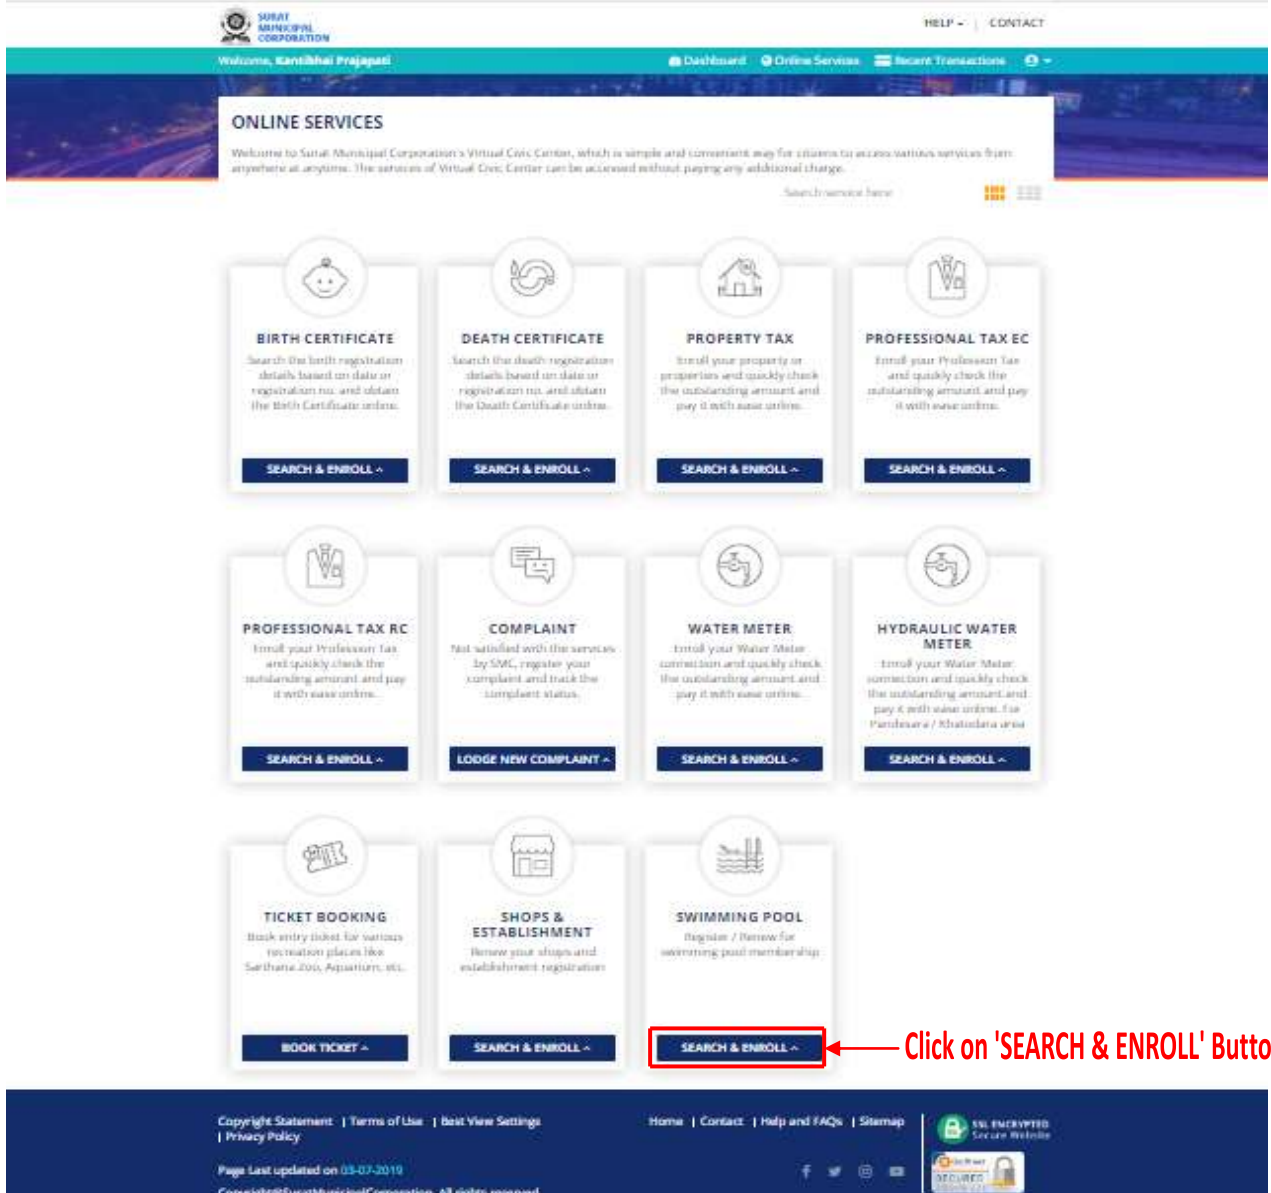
SURAT MUNICIPAL CORPORATION

HELP | CONTACT

Welcome, Kantibhai Prajapati

Dashboard   Online Services   Recent Transactions

ONLINE SERVICES

Welcome to Surat Municipal Corporation's Virtual Civic Center, which is simple and convenient way for citizens to access various services from anywhere at anytime. The services of Virtual Civic Center can be accessed without paying any additional charge.

Search service here

BIRTH CERTIFICATE
Search the birth registration details based on date or registration no. and obtain the Birth Certificate online.
SEARCH & ENROLL

DEATH CERTIFICATE
Search the death registration details based on date or registration no. and obtain the Death Certificate online.
SEARCH & ENROLL

PROPERTY TAX
Enroll your property or properties and quickly check the outstanding amount and pay it with ease online.
SEARCH & ENROLL

PROFESSIONAL TAX EC
Enroll your Profession Tax and quickly check the outstanding amount and pay it with ease online.
SEARCH & ENROLL

PROFESSIONAL TAX RC
Enroll your Profession Tax and quickly check the outstanding amount and pay it with ease online.
SEARCH & ENROLL

COMPLAINT
Not satisfied with the services by SMC, register your complaint and track the complaint status.
LODGE NEW COMPLAINT

WATER METER
Enroll your Water Meter connection and quickly check the outstanding amount and pay it with ease online.
SEARCH & ENROLL

HYDRAULIC WATER METER
Enroll your Water Meter connection and quickly check the outstanding amount and pay it with ease online. For Pandesara / Khatodara area
SEARCH & ENROLL

TICKET BOOKING
Book entry ticket for various recreation places like Sarthana Zoo, Aquarium, etc.
BOOK TICKET

SHOPS & ESTABLISHMENT
Renew your shops and establishment registration
SEARCH & ENROLL

SWIMMING POOL
Register / Renew for swimming pool membership
SEARCH & ENROLL

Click on 'SEARCH & ENROLL' Butto

Copyright Statement | Terms of Use | Best View Settings | Privacy Policy

Home | Contact | Help and FAQs | Sitemap

SSL ENCRYPTED Secure Website

Page Last updated on 03-07-2019

Copyright@SuratMunicipalCorporation. All rights reserved.